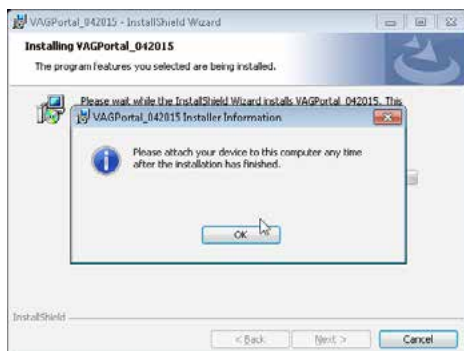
VAGPortal_042015 - InstallShield Wizard

Installing VAGPortal_042015

The program features you selected are being installed.

Please wait while the InstallShield Wizard installs VAGPortal_042015. This

VAGPortal_042015 Installer Information

Please attach your device to this computer any time after the installation has finished.

OK

InstallShield

< Back

Next >

Cancel